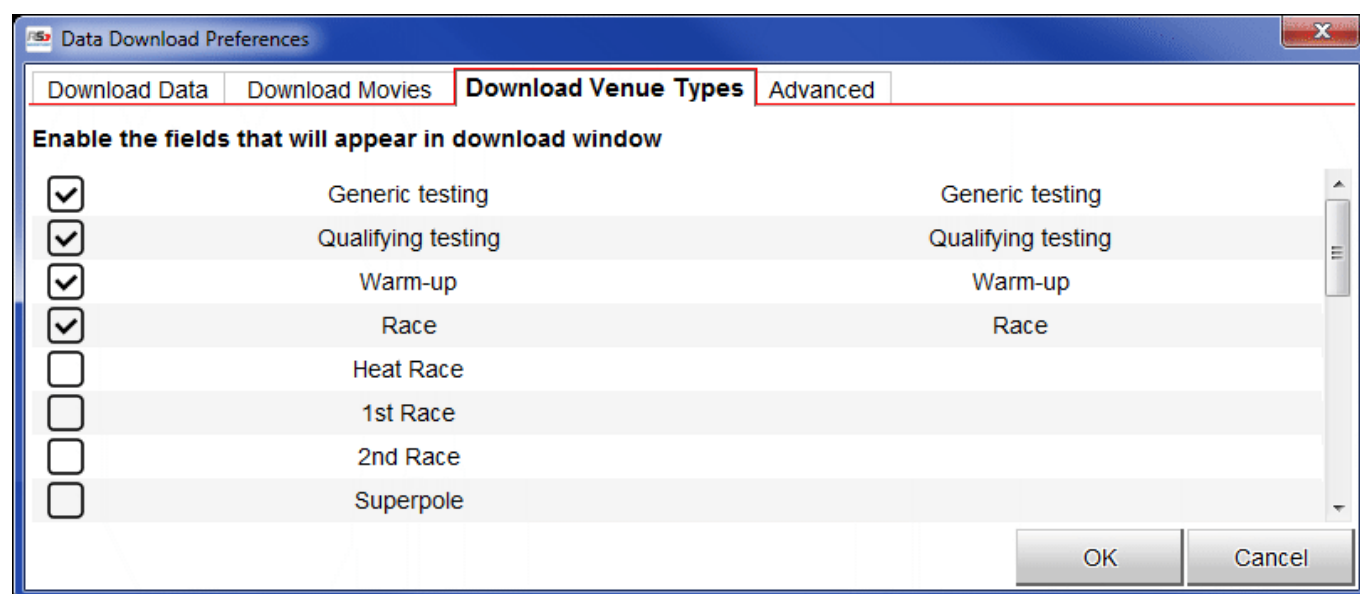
Data Download Preferences

Download Data | Download Movies | Download Venue Types | Advanced

Enable the fields that will appear in download window

| | | |
|---|---|---|
| ☑ | Generic testing | Generic testing |
| ☑ | Qualifying testing | Qualifying testing |
| ☑ | Warm-up | Warm-up |
| ☑ | Race | Race |
| ☐ | Heat Race | |
| ☐ | 1st Race | |
| ☐ | 2nd Race | |
| ☐ | Superpole | |

OK | Cancel